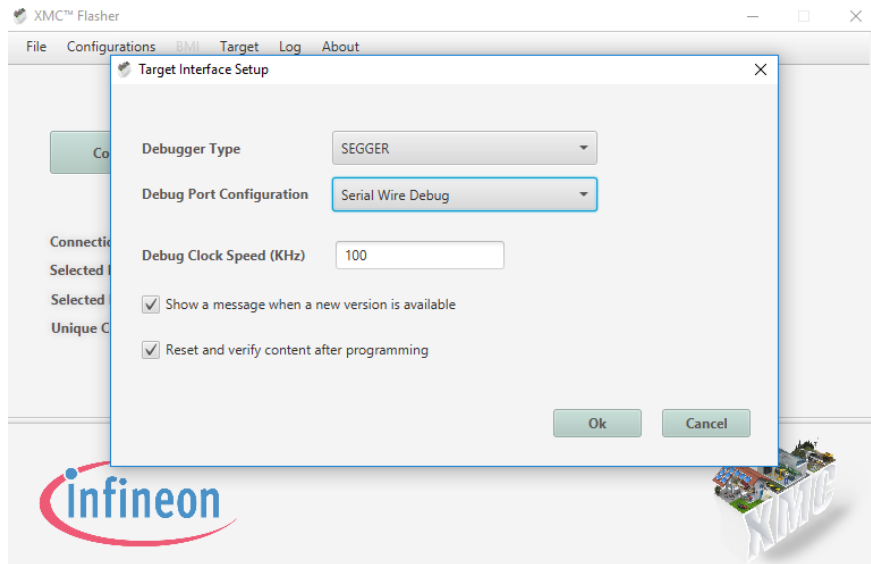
XMC™ Flasher

File Configurations BMI Target Log About

Target Interface Setup

Co

Connectio
Selected
Selected
Unique C

Debugger Type SEGGER

Debug Port Configuration Serial Wire Debug

Debug Clock Speed (KHz) 100

Show a message when a new version is available

Reset and verify content after programming

Ok Cancel

infineon

XMC